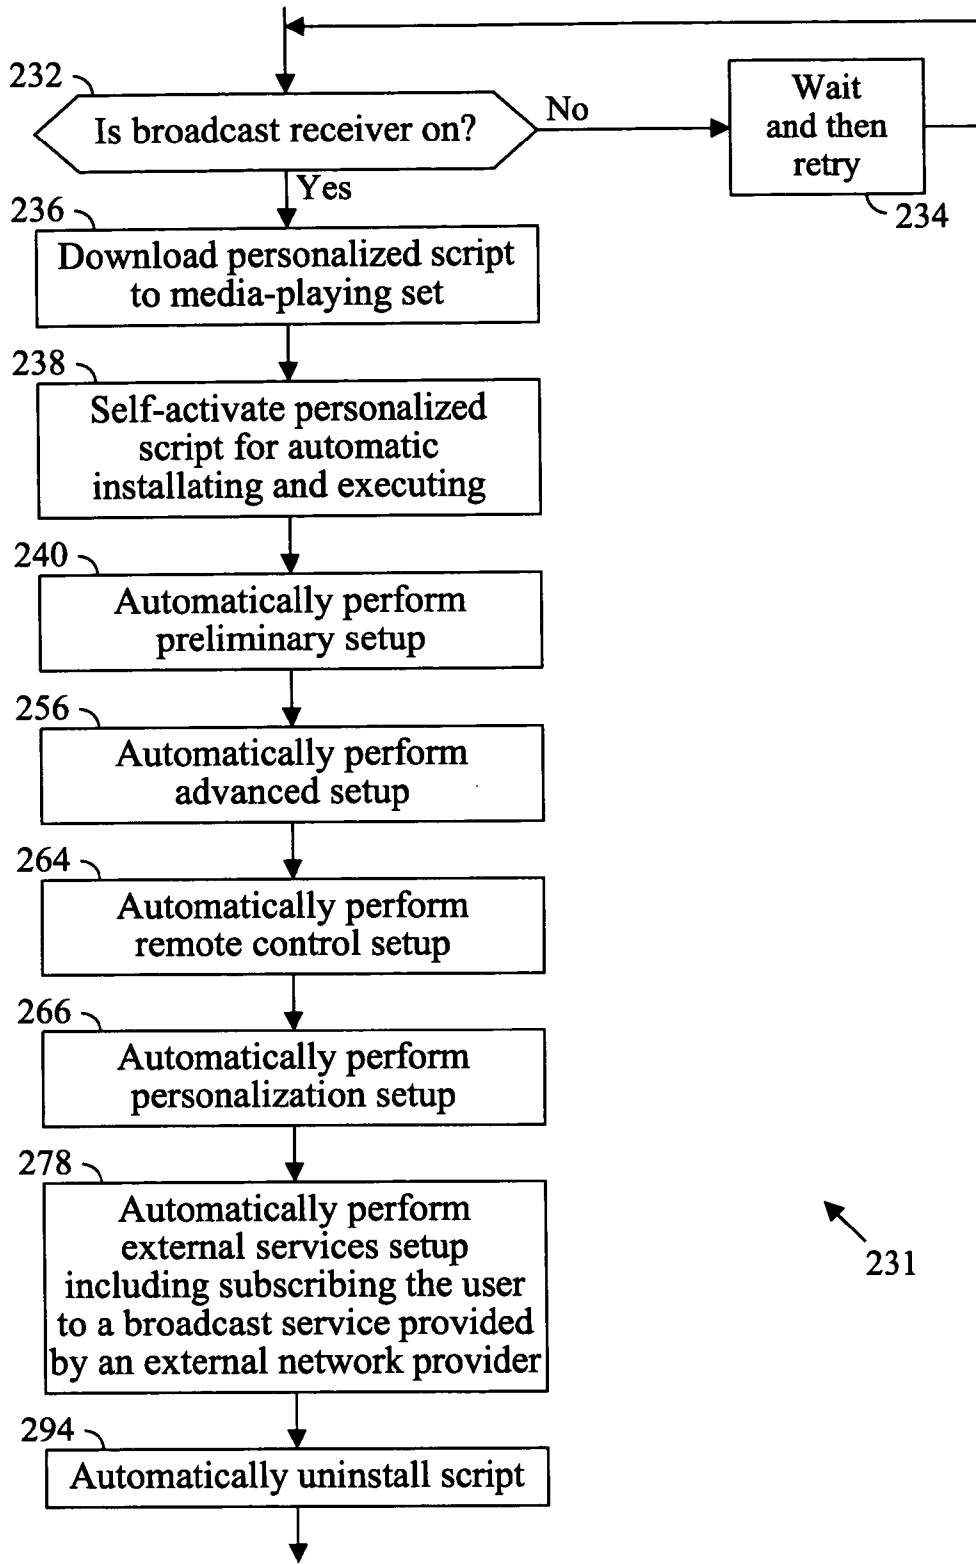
232
Is broadcast receiver on?
No
Wait and then retry
234
Yes
236
Download personalized script to media-playing set
238
Self-activate personalized script for automatic installating and executing
240
Automatically perform preliminary setup
256
Automatically perform advanced setup
264
Automatically perform remote control setup
266
Automatically perform personalization setup
278
Automatically perform external services setup including subscribing the user to a broadcast service provided by an external network provider
231
294
Automatically uninstall script